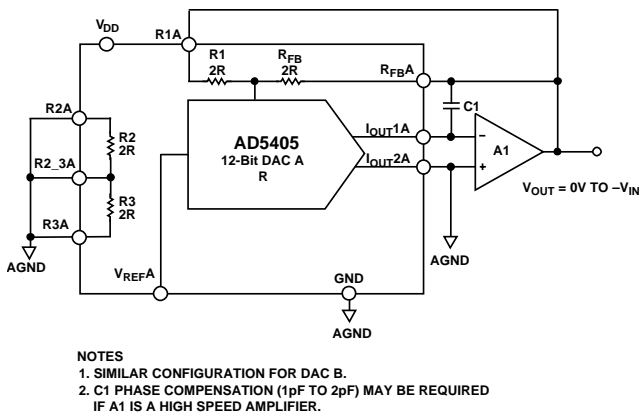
$V_{DD}$

R1A

R1
2R

$R_{FB}$
2R

$R_{FB}A$

C1

R2A

R2
2R

AD5405
12-Bit DAC A
R

$I_{OUT}1A$

$I_{OUT}2A$

–

+

A1

R2_3A

R3
2R

$V_{OUT} = 0V \text{ TO } -V_{IN}$

R3A

AGND

AGND

$V_{REF}A$

GND

AGND

NOTES
1. SIMILAR CONFIGURATION FOR DAC B.
2. C1 PHASE COMPENSATION (1pF TO 2pF) MAY BE REQUIRED IF A1 IS A HIGH SPEED AMPLIFIER.